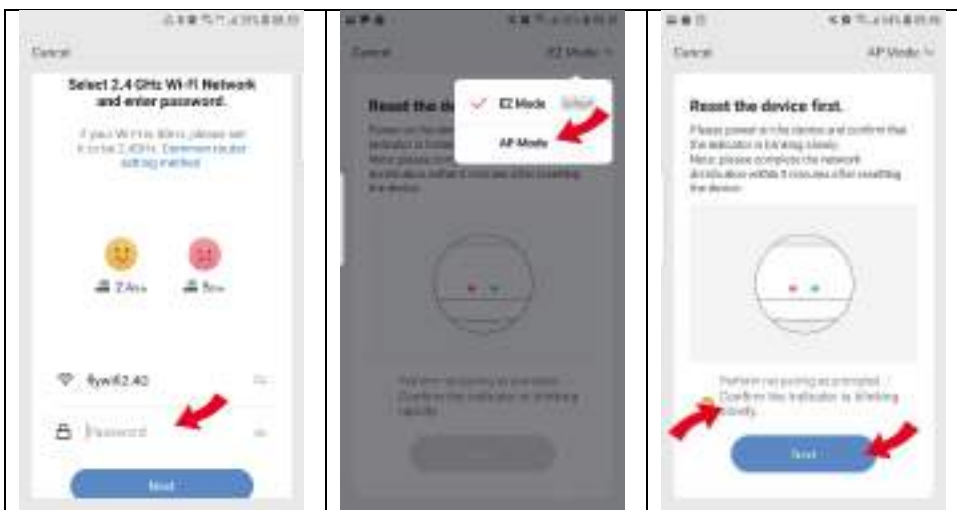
Cancel

Select 2.4 GHz Wi-Fi Network and enter password.

If your Wi-Fi is 5GHz, please set it to be 2.4GHz. Common router setting method

2.4GHz

5GHz

flywifi2.4G

Password

Next

Cancel

EZ Mode

Reset the de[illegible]

EZ Mode

AP Mode

Perform net pairing as prompted. Confirm the indicator is blinking rapidly.

Cancel

AP Mode

Reset the device first.

Please power on the device and confirm that the indicator is blinking slowly. Note: please complete the network distribution within 3 minutes after resetting the device.

Perform net pairing as prompted. Confirm the indicator is blinking slowly.

Next